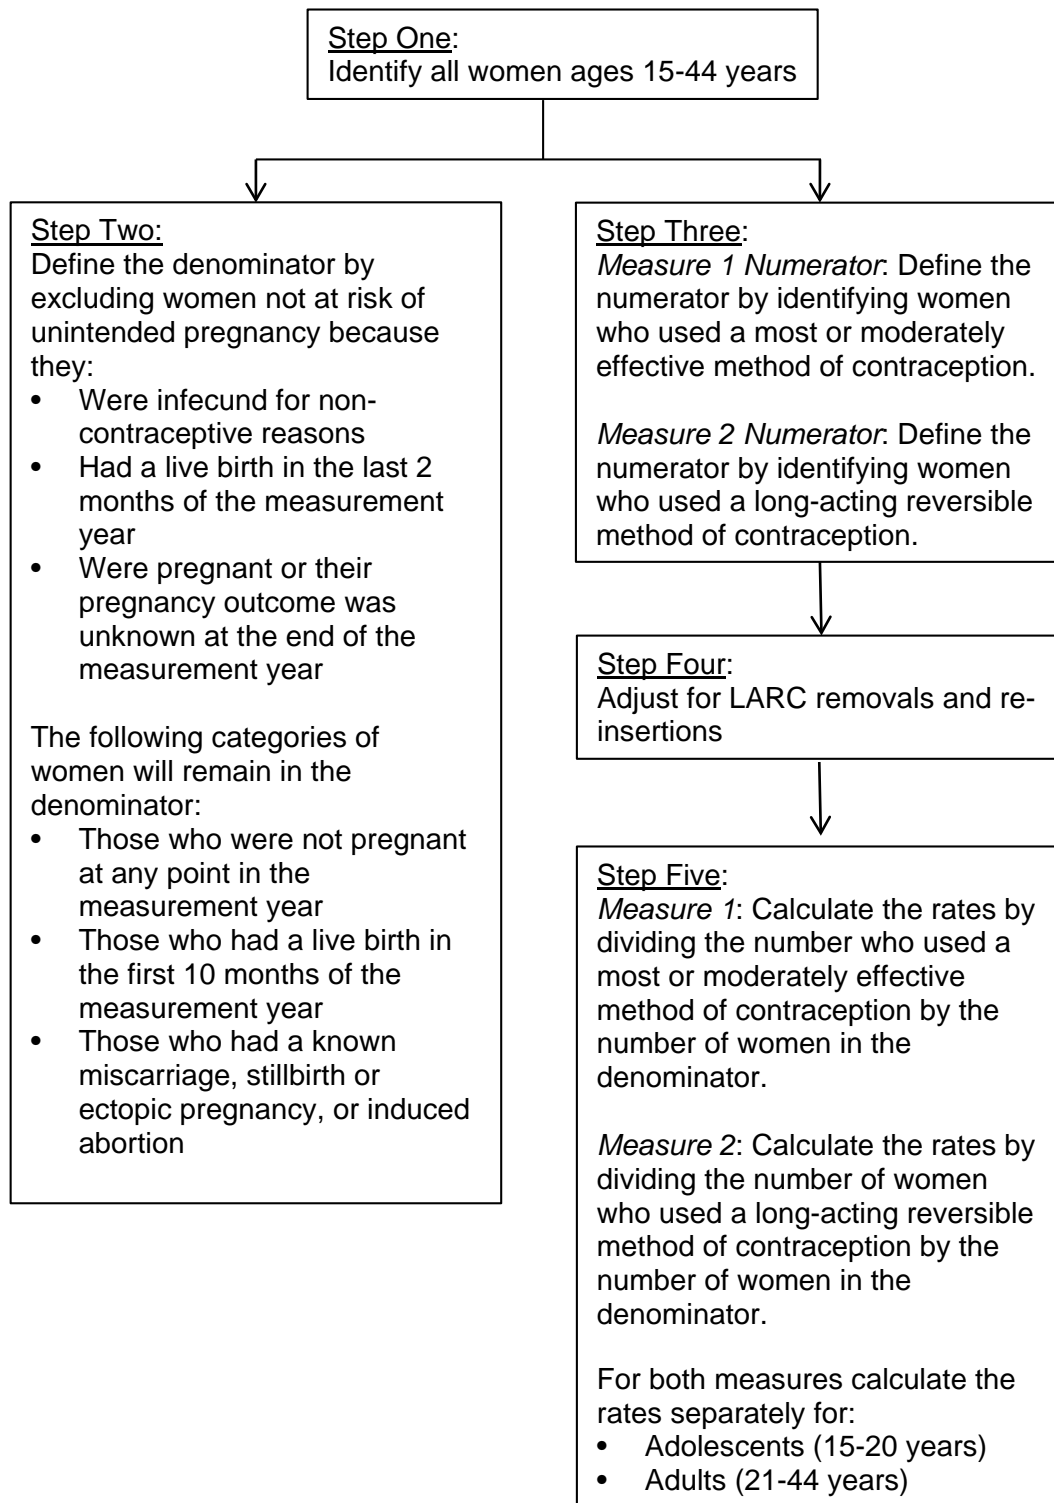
Step One:
Identify all women ages 15-44 years

Step Two:
Define the denominator by excluding women not at risk of unintended pregnancy because they:
- Were infecund for non-contraceptive reasons
- Had a live birth in the last 2 months of the measurement year
- Were pregnant or their pregnancy outcome was unknown at the end of the measurement year

The following categories of women will remain in the denominator:
- Those who were not pregnant at any point in the measurement year
- Those who had a live birth in the first 10 months of the measurement year
- Those who had a known miscarriage, stillbirth or ectopic pregnancy, or induced abortion

Step Three:
*Measure 1 Numerator*: Define the numerator by identifying women who used a most or moderately effective method of contraception.

*Measure 2 Numerator*: Define the numerator by identifying women who used a long-acting reversible method of contraception.

Step Four:
Adjust for LARC removals and re-insertions

Step Five:
*Measure 1*: Calculate the rates by dividing the number who used a most or moderately effective method of contraception by the number of women in the denominator.

*Measure 2*: Calculate the rates by dividing the number of women who used a long-acting reversible method of contraception by the number of women in the denominator.

For both measures calculate the rates separately for:
- Adolescents (15-20 years)
- Adults (21-44 years)